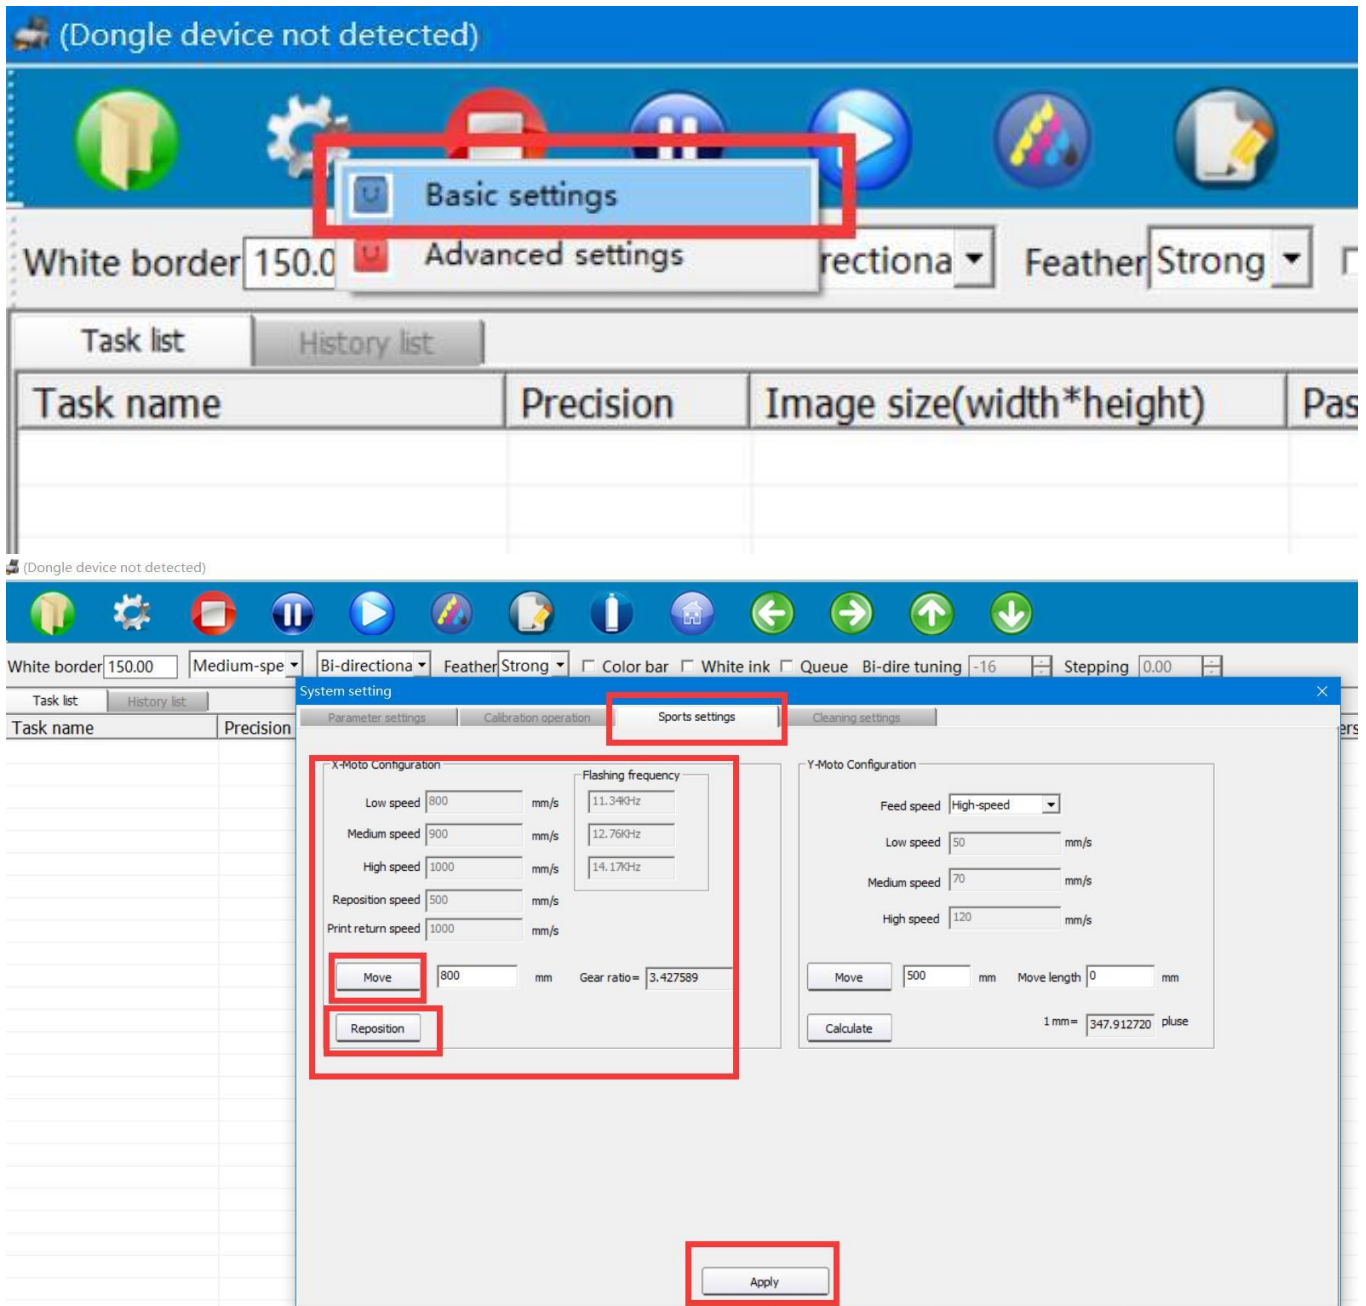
(Dongle device not detected)

Basic settings

Advanced settings

White border 150.0 rectiona Feather Strong

Task list History list

| Task name | Precision | Image size(width*height) | Pas |
|---|---|---|---|

(Dongle device not detected)

White border 150.00 Medium-spe Bi-directiona Feather Strong Color bar White ink Queue Bi-dire tuning -16 Stepping 0.00

Task list History list

Task name Precision

System setting

Parameter settings Calibration operation Sports settings Cleaning settings

X-Moto Configuration

Low speed 800 mm/s
Medium speed 900 mm/s
High speed 1000 mm/s
Reposition speed 500 mm/s
Print return speed 1000 mm/s

Flashing frequency
11.34KHz
12.76KHz
14.17KHz

Move 800 mm Gear ratio= 3.427589

Reposition

Y-Moto Configuration

Feed speed High-speed
Low speed 50 mm/s
Medium speed 70 mm/s
High speed 120 mm/s

Move 500 mm Move length 0 mm

Calculate 1 mm= 347.912720 pluse

Apply